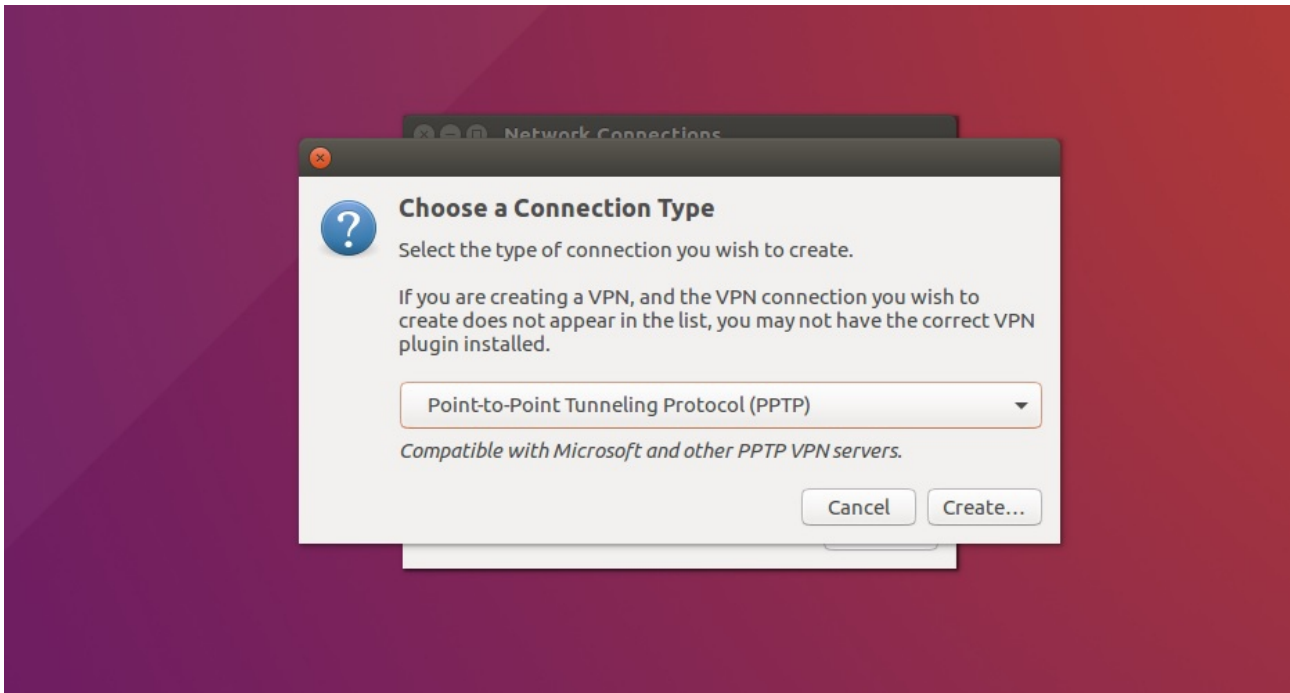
Network Connections

Choose a Connection Type

Select the type of connection you wish to create.

If you are creating a VPN, and the VPN connection you wish to create does not appear in the list, you may not have the correct VPN plugin installed.

Point-to-Point Tunneling Protocol (PPTP)

Compatible with Microsoft and other PPTP VPN servers.

Cancel
Create...